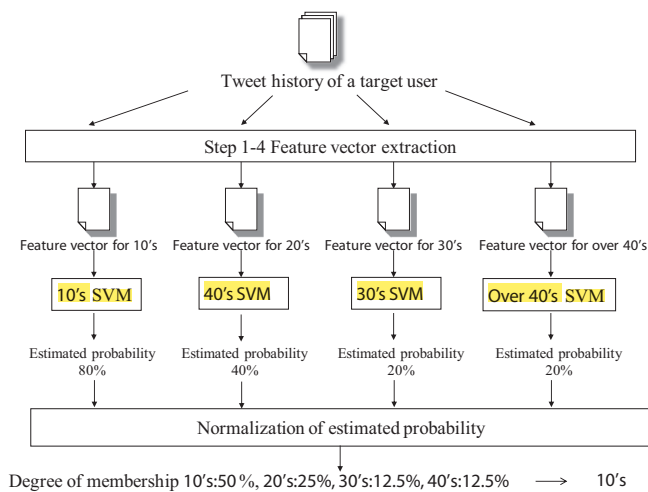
Tweet history of a target user

Step 1-4 Feature vector extraction

Feature vector for 10's

Feature vector for 20's

Feature vector for 30's

Feature vector for over 40's

10's SVM

40's SVM

30's SVM

Over 40's SVM

Estimated probability 80%

Estimated probability 40%

Estimated probability 20%

Estimated probability 20%

Normalization of estimated probability

Degree of membership 10's:50 %, 20's:25%, 30's:12.5%, 40's:12.5% $\longrightarrow$ 10's